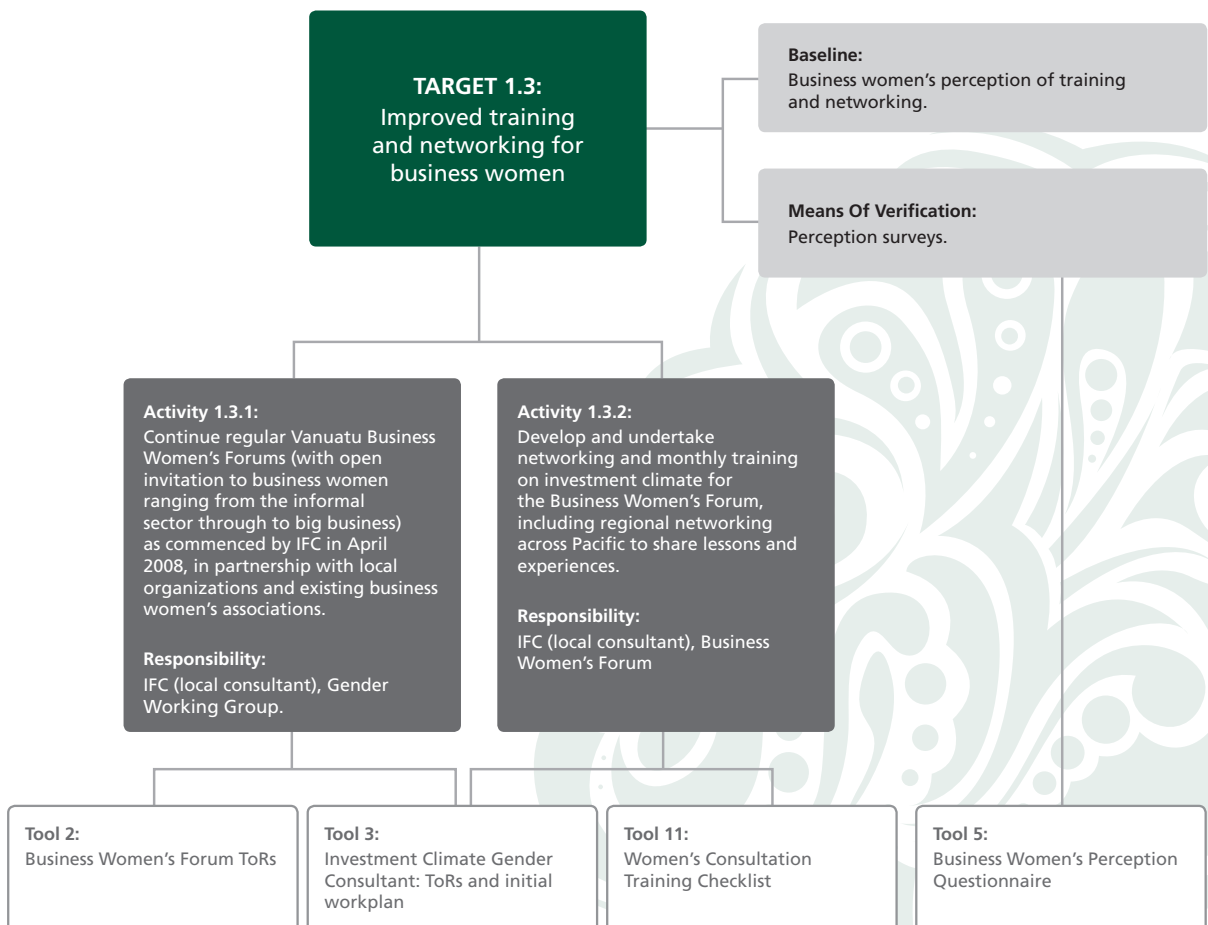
TARGET 1.3:
Improved training and networking for business women

Baseline:
Business women's perception of training and networking.

Means Of Verification:
Perception surveys.

Activity 1.3.1:
Continue regular Vanuatu Business Women's Forums (with open invitation to business women ranging from the informal sector through to big business) as commenced by IFC in April 2008, in partnership with local organizations and existing business women's associations.

Responsibility:
IFC (local consultant), Gender Working Group.

Activity 1.3.2:
Develop and undertake networking and monthly training on investment climate for the Business Women's Forum, including regional networking across Pacific to share lessons and experiences.

Responsibility:
IFC (local consultant), Business Women's Forum

Tool 2:
Business Women's Forum ToRs

Tool 3:
Investment Climate Gender Consultant: ToRs and initial workplan

Tool 11:
Women's Consultation Training Checklist

Tool 5:
Business Women's Perception Questionnaire